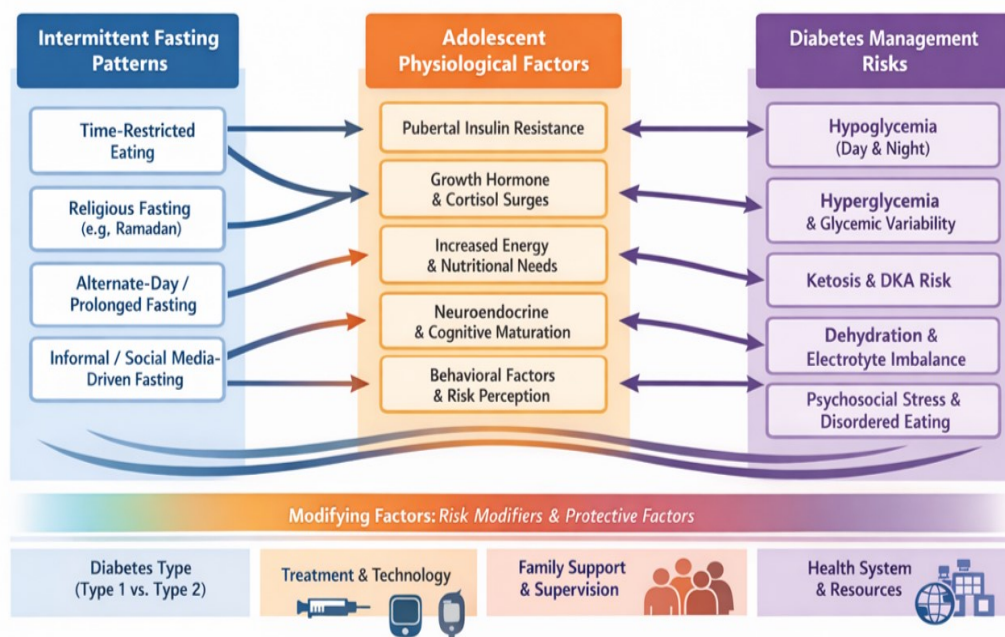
Intermittent Fasting Patterns

Time-Restricted Eating

Religious Fasting (e.g, Ramadan)

Alternate-Day / Prolonged Fasting

Informal / Social Media-Driven Fasting

Adolescent Physiological Factors

Pubertal Insulin Resistance

Growth Hormone & Cortisol Surges

Increased Energy & Nutritional Needs

Neuroendocrine & Cognitive Maturation

Behavioral Factors & Risk Perception

Diabetes Management Risks

Hypoglycemia (Day & Night)

Hyperglycemia & Glycemic Variability

Ketosis & DKA Risk

Dehydration & Electrotyte Imbalance

Psychosocial Stress & Disordered Eating

Modifying Factors: Risk Modifiers & Protective Factors

Diabetes Type (Type 1 vs. Type 2)

Treatment & Technology

Family Support & Supervision

Health System & Resources